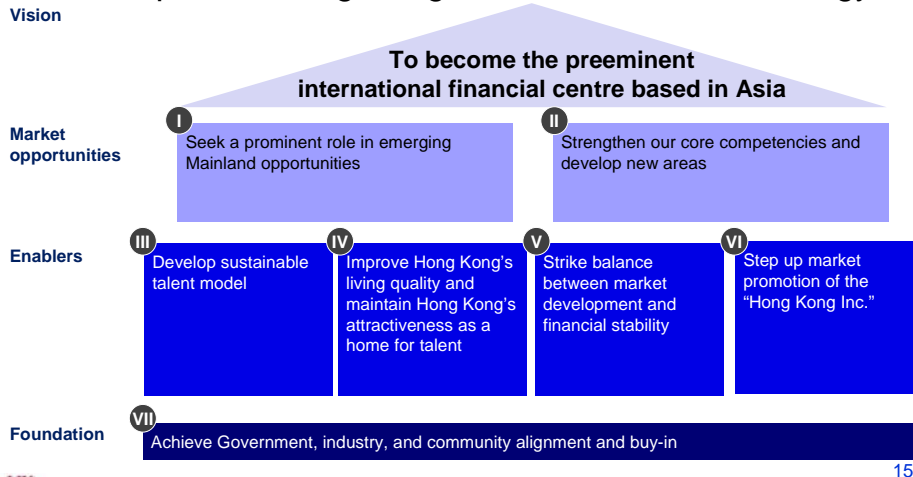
Vision

To become the preeminent international financial centre based in Asia

Market opportunities

I
Seek a prominent role in emerging Mainland opportunities

II
Strengthen our core competencies and develop new areas

Enablers

III
Develop sustainable talent model

IV
Improve Hong Kong's living quality and maintain Hong Kong's attractiveness as a home for talent

V
Strike balance between market development and financial stability

VI
Step up market promotion of the "Hong Kong Inc."

Foundation

VII
Achieve Government, industry, and community alignment and buy-in

15